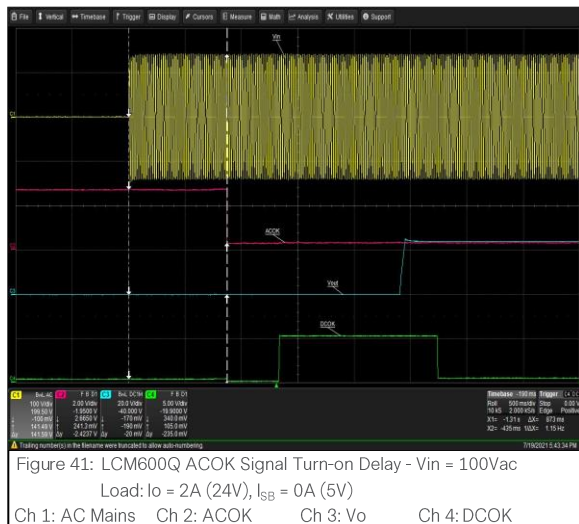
File Vertical Timebase Trigger Display Cursors Measure Math Analysis Utilities Support

Vin

C1

ACOK

C2

Vout

C3

DCOK

C4

C1 BwL AC 100 V/div 199.50 V -100 mV 141.49 V 141.59 V
C2 F B 5Ω 2.00 V/div -1.9500 V 2.6650 V 241.2 mV -2.4237 V
C3 BwL DC1M 20.0 V/div -40.000 V -170 mV -190 mV -20 mV
C4 F B DΩ 5.00 V/div -19.9000 V 340.0 mV 105.0 mV -235.0 mV

Timebase -150 ms Trigger C4 DC
Roll 500 ms/div Stop 0.00 V
10 kS 2.000 kS/s Edge Positive
X1= -1.311 s ΔX= 873 ms
X2= -438 ms 1/ΔX= 1.15 Hz

Trailing number(s) in the filename were truncated to allow auto-numbering.

7/19/2021 5:43:34 PM

Figure 41: LCM600Q ACOK Signal Turn-on Delay - Vin = 100Vac
Load: Io = 2A (24V), $I_{SB}$ = 0A (5V)
Ch 1: AC Mains Ch 2: ACOK Ch 3: Vo Ch 4: DCOK